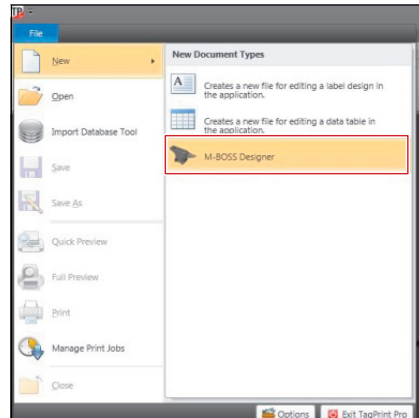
TP

File

New

Open

Import Database Tool

Save

Save As

Quick Preview

Full Preview

Print

Manage Print Jobs

Close

New Document Types

Creates a new file for editing a label design in the application.

Creates a new file for editing a data table in the application.

M-BOSS Designer

Options

Exit TagPrint Pro